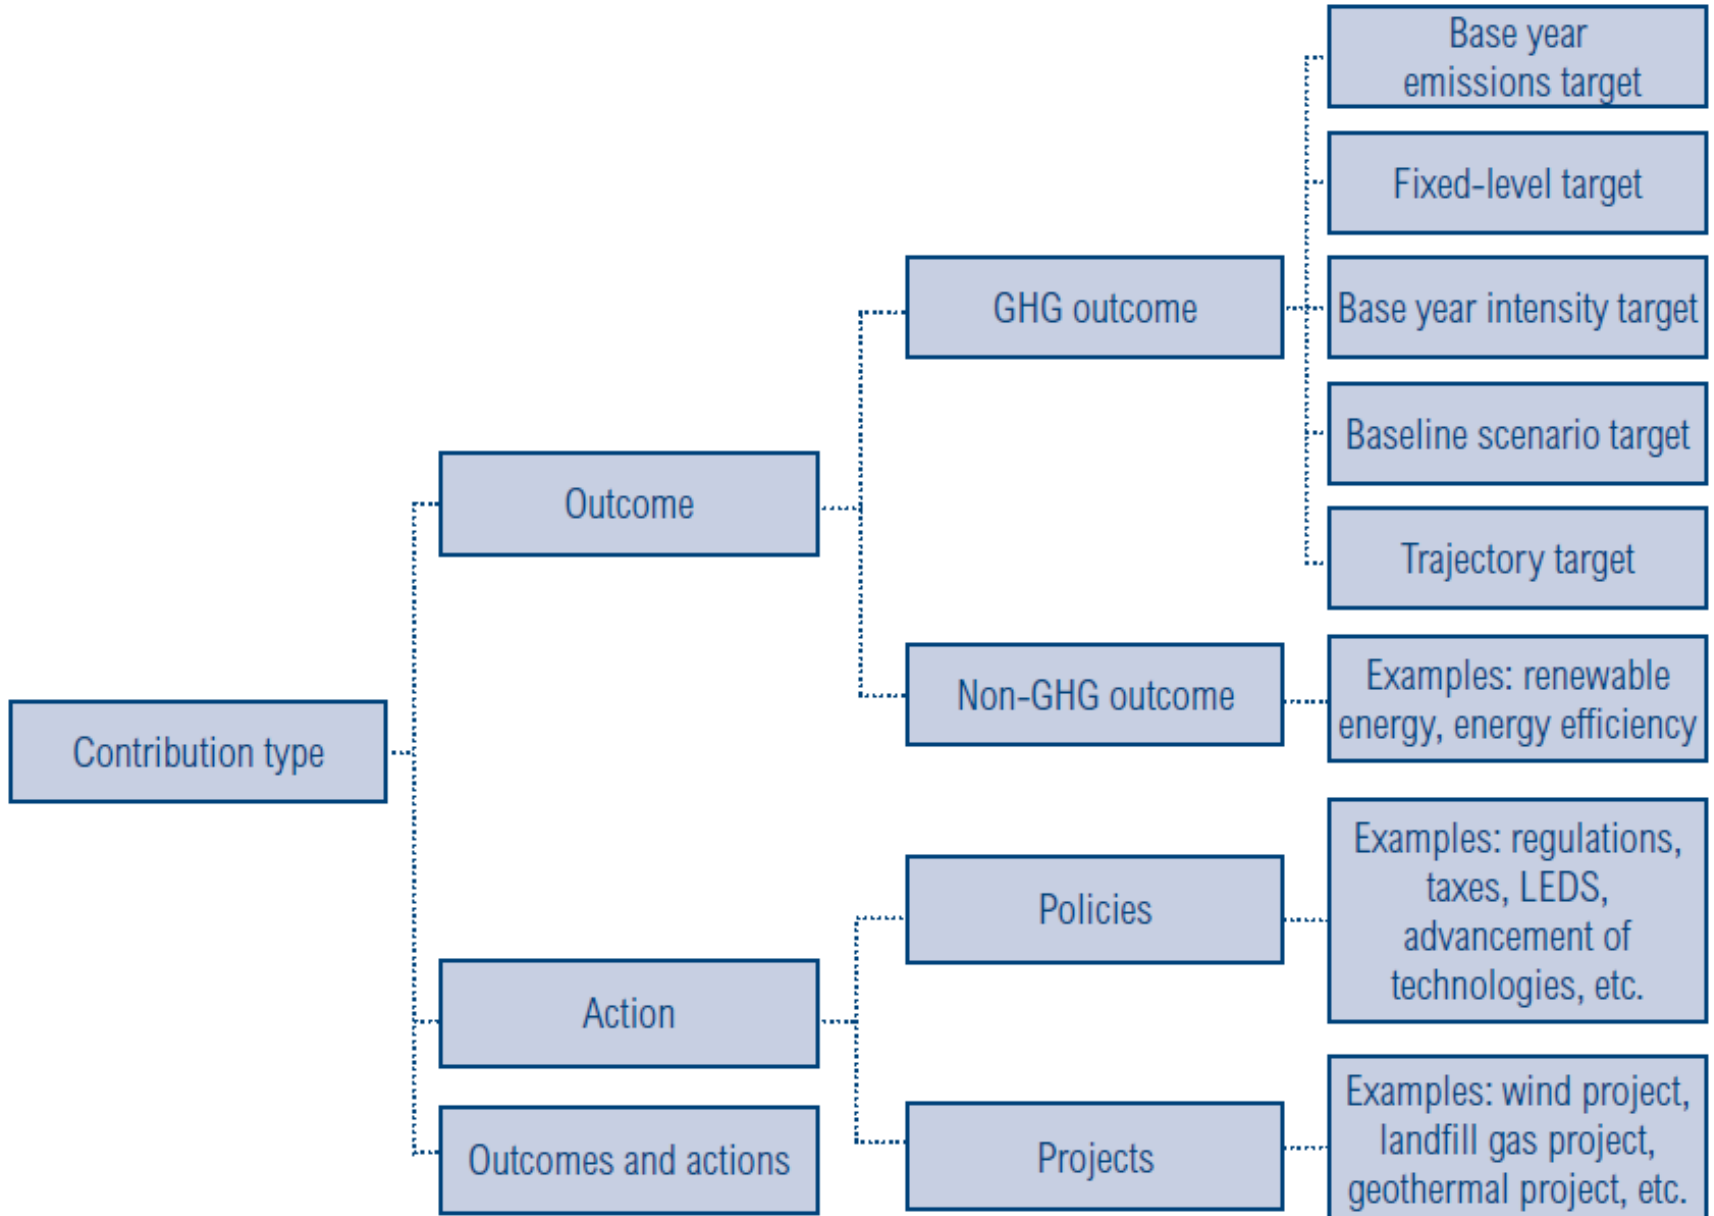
Contribution type

Outcome

Action

Outcomes and actions

GHG outcome

Non-GHG outcome

Policies

Projects

Base year emissions target

Fixed-level target

Base year intensity target

Baseline scenario target

Trajectory target

Examples: renewable energy, energy efficiency

Examples: regulations, taxes, LEDS, advancement of technologies, etc.

Examples: wind project, landfill gas project, geothermal project, etc.